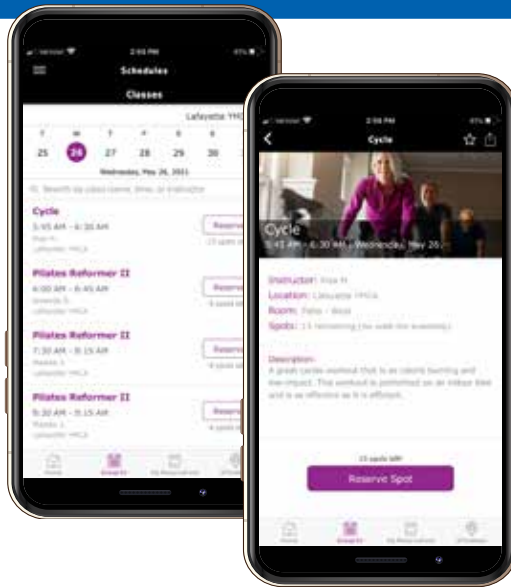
Verizon 2:55 PM 47%

Schedules

Classes

Lafayette YMC

T W T F S S

25 26 27 28 29 30

Wednesday, May 26, 2021

Search by class name, time, or instructor

Cycle

5:45 AM - 6:30 AM

Lisa H.

Lafayette YMCA

Reserve

13 spots left

Pilates Reformer II

6:00 AM - 6:45 AM

Amanda S.

Lafayette YMCA

Reserve

4 spots left

Pilates Reformer II

7:30 AM - 8:15 AM

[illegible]

Lafayette YMCA

Reserve

4 spots left

Pilates Reformer II

8:30 AM - 9:15 AM

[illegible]

Lafayette YMCA

Reserve

4 spots left

Home Schedule My Reservations Y Locations

Verizon 2:56 PM 47%

Cycle

Cycle

5:45 AM - 6:30 AM - Wednesday, May 26

Instructor: Lisa H.

Location: Lafayette YMCA

Room: Patio - West

Spots: 13 remaining (14 total, 1 in use)

Description:

A great cardio workout that is as calorie burning and low-impact. This workout is performed on an indoor bike and is as effective as it is efficient.

13 spots left

Reserve Spot

Home Schedule My Reservations Y Locations